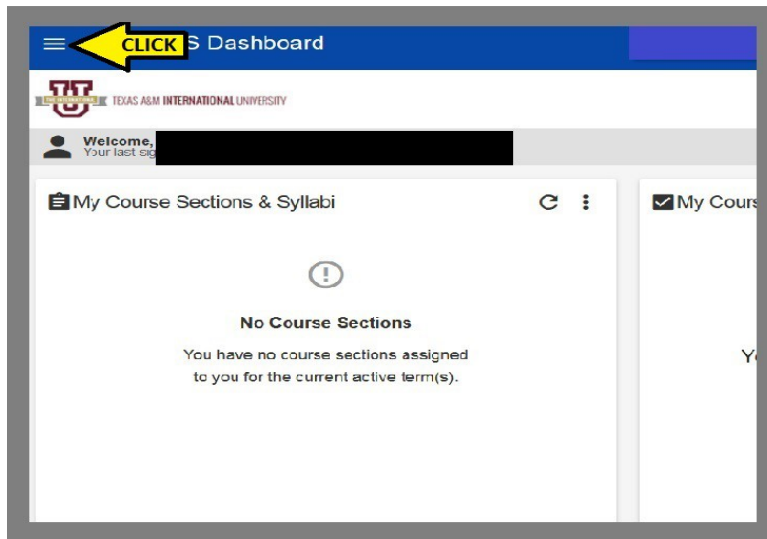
CLICK S Dashboard

TEXAS A&M INTERNATIONAL UNIVERSITY

Welcome,
Your last sig

My Course Sections & Syllabi

No Course Sections

You have no course sections assigned to you for the current active term(s).

My Cours

Y